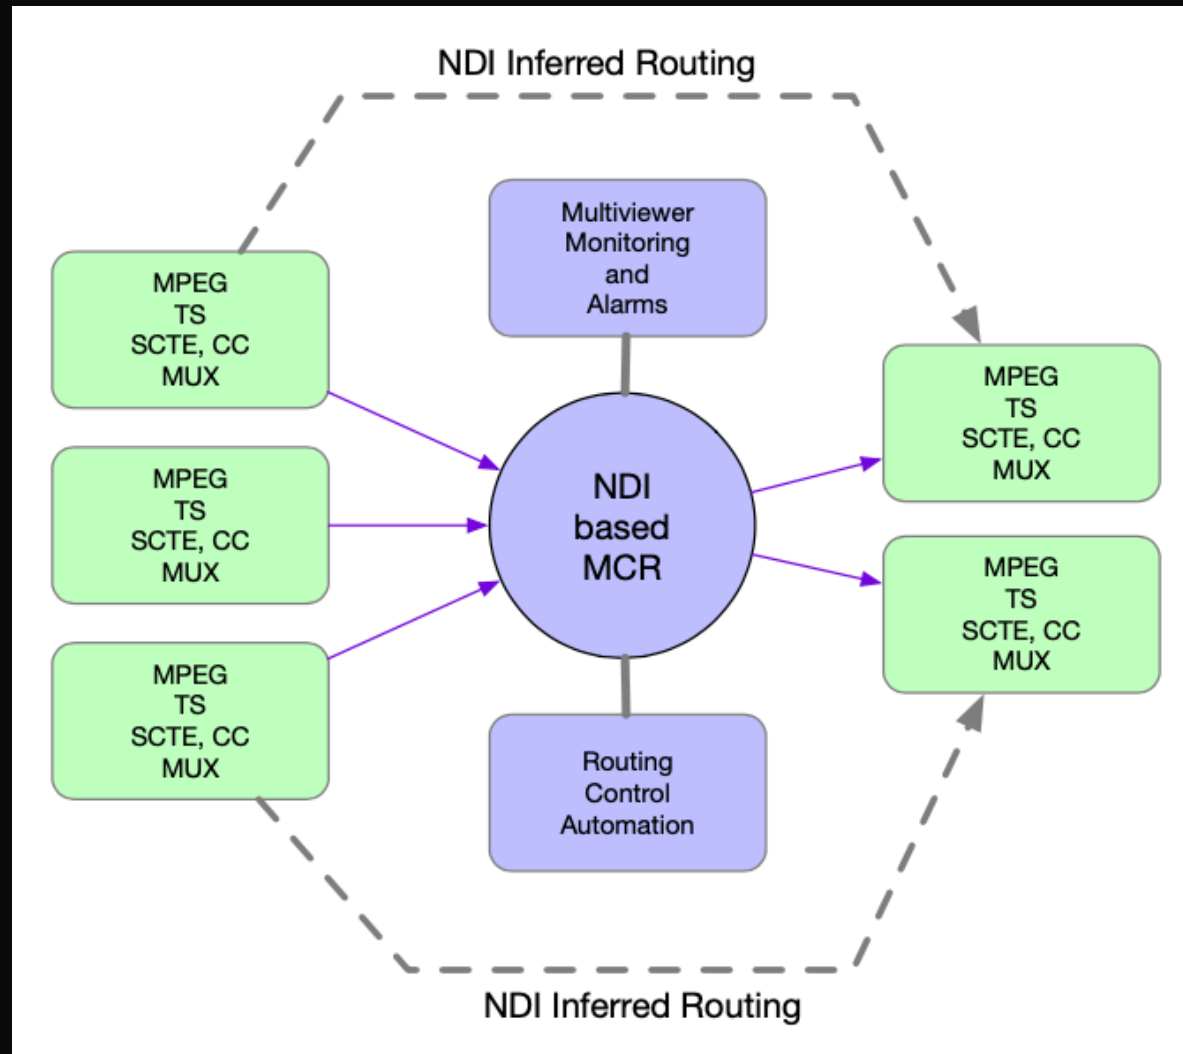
NDI Inferred Routing

MPEG
TS
SCTE, CC
MUX

MPEG
TS
SCTE, CC
MUX

MPEG
TS
SCTE, CC
MUX

Multiviewer
Monitoring
and
Alarms

NDI
based
MCR

Routing
Control
Automation

MPEG
TS
SCTE, CC
MUX

MPEG
TS
SCTE, CC
MUX

NDI Inferred Routing